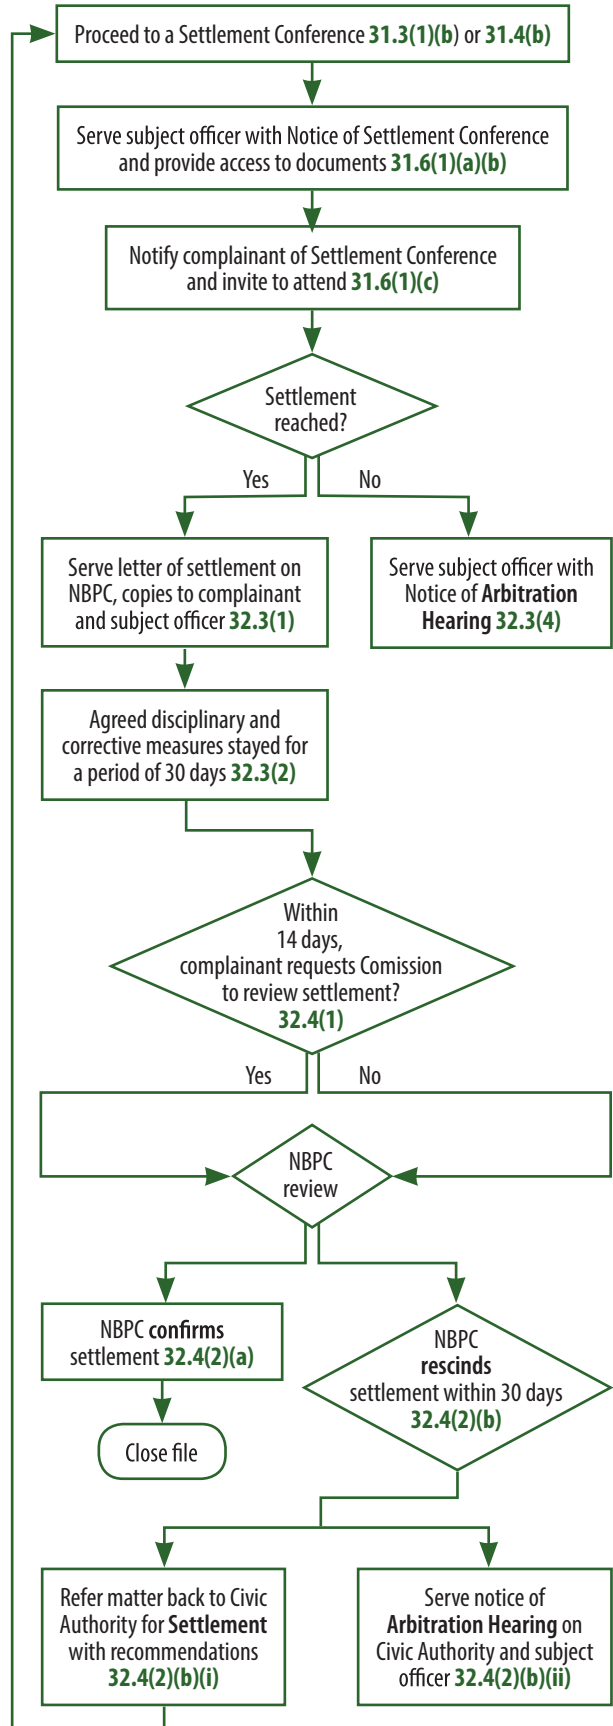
Proceed to a Settlement Conference 31.3(1)(b) or 31.4(b)

Serve subject officer with Notice of Settlement Conference and provide access to documents 31.6(1)(a)(b)

Notify complainant of Settlement Conference and invite to attend 31.6(1)(c)

Settlement reached?

Yes

No

Serve letter of settlement on NBPC, copies to complainant and subject officer 32.3(1)

Serve subject officer with Notice of Arbitration Hearing 32.3(4)

Agreed disciplinary and corrective measures stayed for a period of 30 days 32.3(2)

Within 14 days, complainant requests Comission to review settlement? 32.4(1)

Yes

No

NBPC review

NBPC confirms settlement 32.4(2)(a)

Close file

NBPC rescinds settlement within 30 days 32.4(2)(b)

Refer matter back to Civic Authority for Settlement with recommendations 32.4(2)(b)(i)

Serve notice of Arbitration Hearing on Civic Authority and subject officer 32.4(2)(b)(ii)